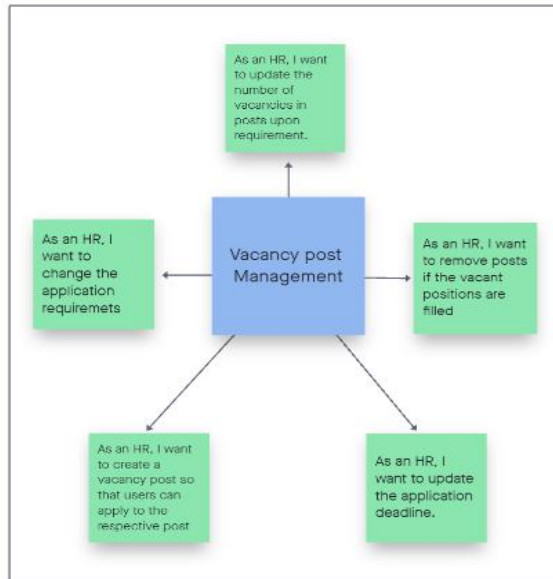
As an HR, I want to update the number of vacancies in posts upon requirement.

As an HR, I want to change the application requiremets

Vacancy post Management

As an HR, I want to remove posts if the vacant positions are filled

As an HR, I want to create a vacancy post so that users can apply to the respective post

As an HR, I want to update the application deadline.